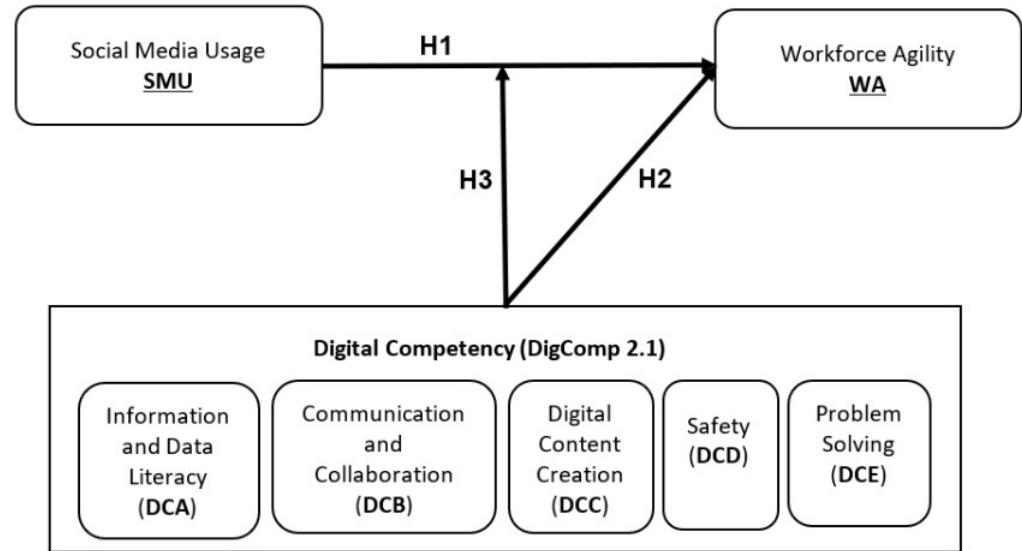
Social Media Usage
SMU

H1

Workforce Agility
WA

H3

H2

Digital Competency (DigComp 2.1)

Information and Data Literacy (DCA)

Communication and Collaboration (DCB)

Digital Content Creation (DCC)

Safety (DCD)

Problem Solving (DCE)